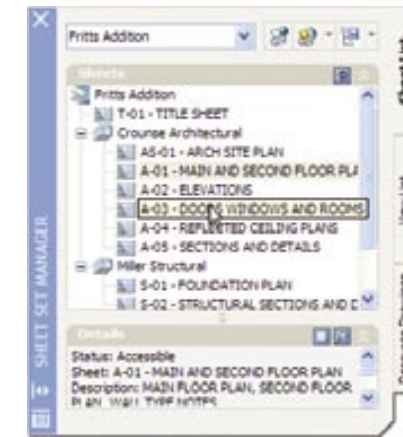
Pritts Addition

Sheets

Pritts Addition

T-01 - TITLE SHEET

Crounse Architectural

AS-01 - ARCH SITE PLAN

A-01 - MAIN AND SECOND FLOOR PL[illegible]

A-02 - ELEVATIONS

A-03 - DOORS WINDOWS AND ROOMS

A-04 - REFLECTED CEILING PLANS

A-05 - SECTIONS AND DETAILS

Miller Structural

S-01 - FOUNDATION PLAN

S-02 - STRUCTURAL SECTIONS AND D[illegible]

Details

Status: Accessible

Sheet: A-01 - MAIN AND SECOND FLOOR PLAN

Description: MAIN FLOOR PLAN, SECOND FLOOR PLAN, WALL TYPE NOTES

SHEET SET MANAGER